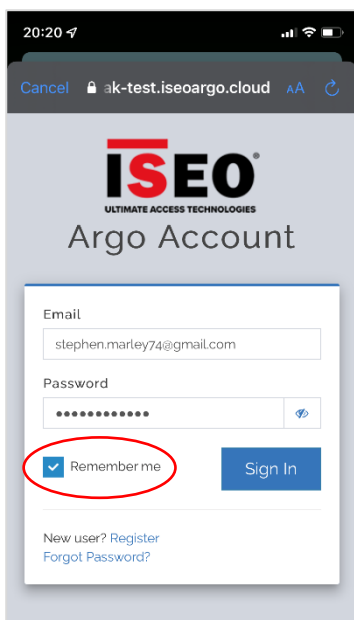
20:20

Cancel ak-test.iseoargo.cloud AA

ISEO®
ULTIMATE ACCESS TECHNOLOGIES

Argo Account

Email
stephen.marley74@gmail.com

Password
••••••••••••

Remember me

Sign In

New user? Register
Forgot Password?